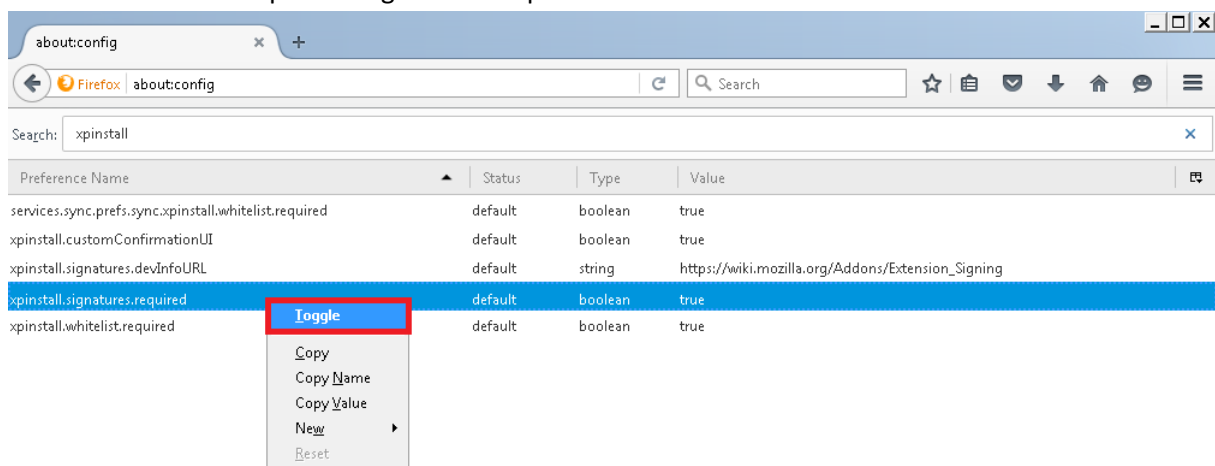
about:config

Firefox about:config

Search

Search: xpinstall

| Preference Name | Status | Type | Value |
|---|---|---|---|
| services.sync.prefs.sync.xpinstall.whitelist.required | default | boolean | true |
| xpinstall.customConfirmationUI | default | boolean | true |
| xpinstall.signatures.devInfoURL | default | string | https://wiki.mozilla.org/Addons/Extension_Signing |
| xpinstall.signatures.required | default | boolean | true |
| xpinstall.whitelist.required | default | boolean | true |

Toggle
Copy
Copy Name
Copy Value
New
Reset